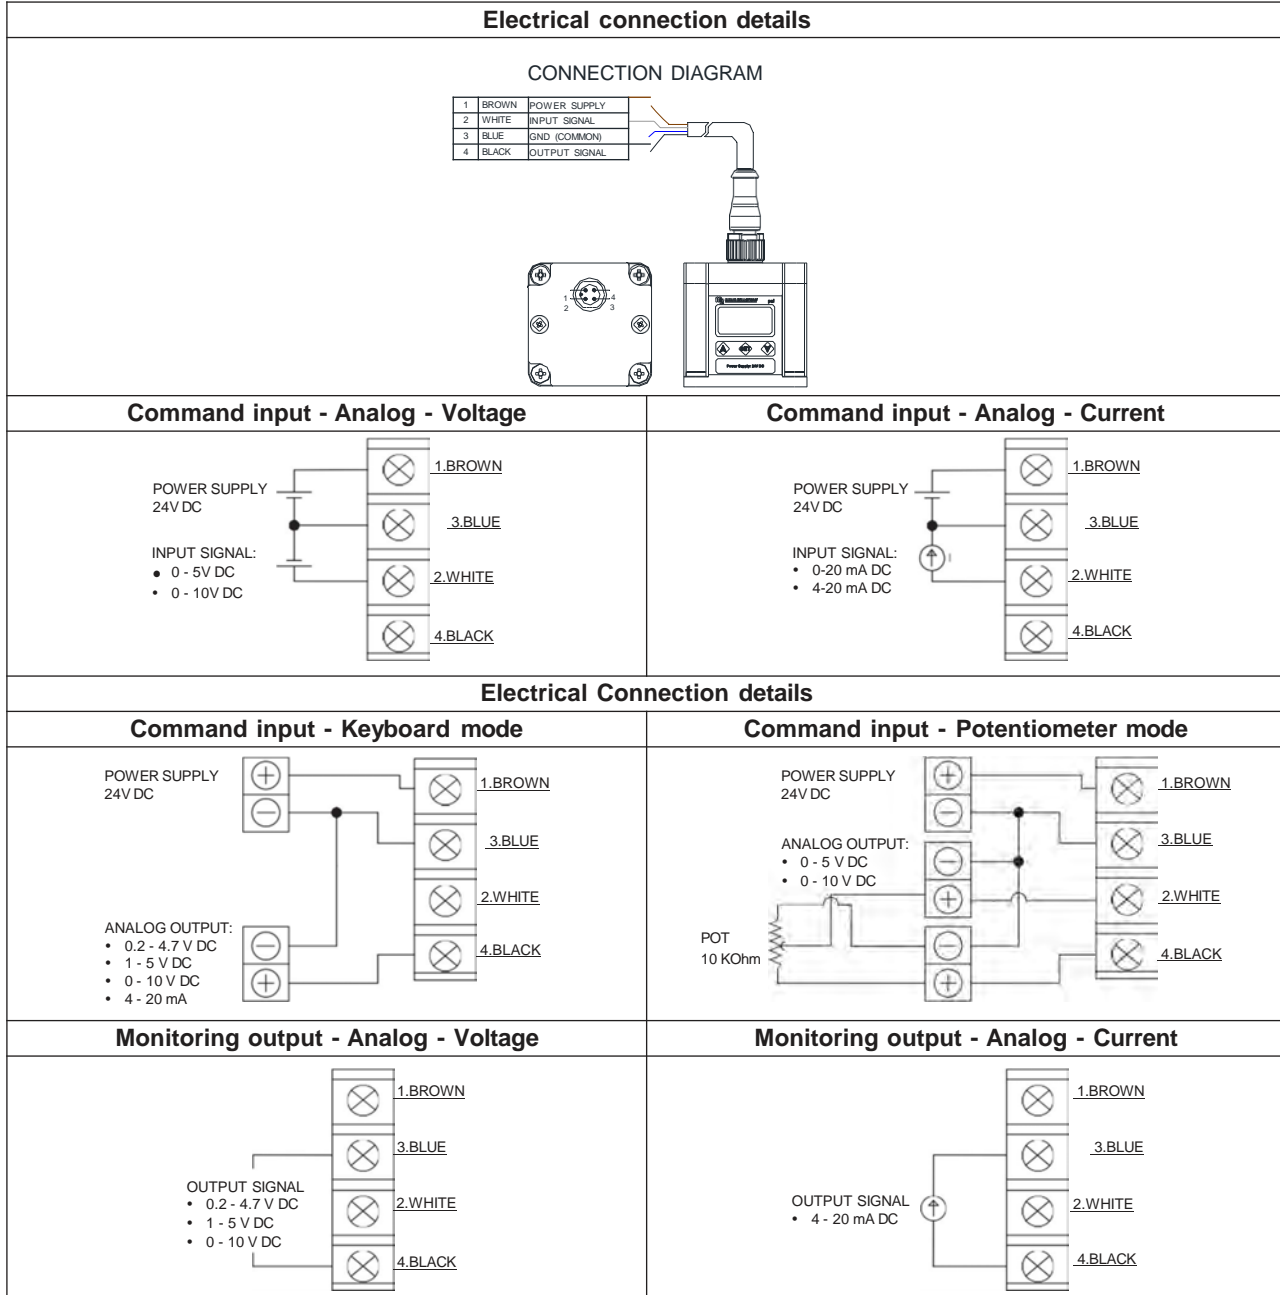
Electrical connection details

CONNECTION DIAGRAM

| 1 | BROWN | POWER SUPPLY |
|---|---|---|
| 2 | WHITE | INPUT SIGNAL |
| 3 | BLUE | GND (COMMON) |
| 4 | BLACK | OUTPUT SIGNAL |

1 2 3 4

Power Supply 24V DC

Command input - Analog - Voltage

POWER SUPPLY 24V DC
INPUT SIGNAL:
• 0 - 5V DC
• 0 - 10V DC

1.BROWN
3.BLUE
2.WHITE
4.BLACK

Command input - Analog - Current

POWER SUPPLY 24V DC
INPUT SIGNAL:
• 0-20 mA DC
• 4-20 mA DC

1.BROWN
3.BLUE
2.WHITE
4.BLACK

Electrical Connection details

Command input - Keyboard mode

POWER SUPPLY 24V DC
ANALOG OUTPUT:
• 0.2 - 4.7 V DC
• 1 - 5 V DC
• 0 - 10 V DC
• 4 - 20 mA

1.BROWN
3.BLUE
2.WHITE
4.BLACK

Command input - Potentiometer mode

POWER SUPPLY 24V DC
ANALOG OUTPUT:
• 0 - 5 V DC
• 0 - 10 V DC
POT 10 KOhm

1.BROWN
3.BLUE
2.WHITE
4.BLACK

Monitoring output - Analog - Voltage

OUTPUT SIGNAL
• 0.2 - 4.7 V DC
• 1 - 5 V DC
• 0 - 10 V DC

1.BROWN
3.BLUE
2.WHITE
4.BLACK

Monitoring output - Analog - Current

OUTPUT SIGNAL
• 4 - 20 mA DC

1.BROWN
3.BLUE
2.WHITE
4.BLACK